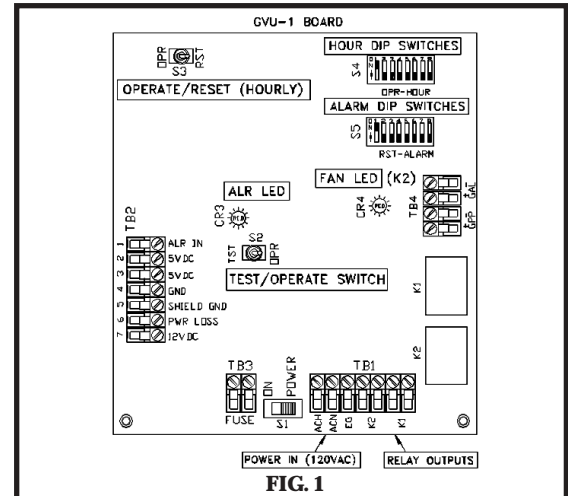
GVU-1 BOARD

OPR RST
S3
OPERATE/RESET (HOURLY)

HOUR DIP SWITCHES
S4
OPR-HOUR

ALARM DIP SWITCHES
S5
RST-ALARM

FAN LED (K2)

ALR LED

CR3
CR4
TB4

TB2
1 ALR IN
2 5VDC
3 5VDC
4 GND
5 SHIELD GND
6 PWR LOSS
7 12VDC

TST S2 OPR
TEST/OPERATE SWITCH

K1
K2

TB3
FUSE
ON POWER
S1

TB1
ACH ACN EG K2 K1

POWER IN (120VAC)
RELAY OUTPUTS

FIG. 1